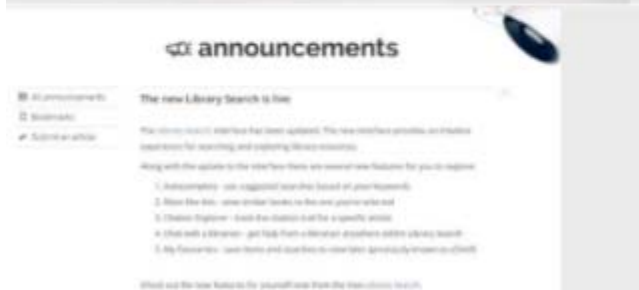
announcements

All announcements
Bookmarks
Submit an article

The new Library Search is live

The Library Search interface has been updated. The new interface provides an intuitive experience for searching and exploring library resources.

Along with the update to the interface there are several new features for you to explore:

1. Autocomplete - see suggested searches based on your keywords
2. More like this - view similar books to the one you've selected
3. Citation Explorer - track the citation trail for a specific article
4. Chat with a librarian - get help from a librarian anywhere within Library Search
5. My Favourites - save items and searches to view later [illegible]

Check out the new features for yourself now from the new Library Search.